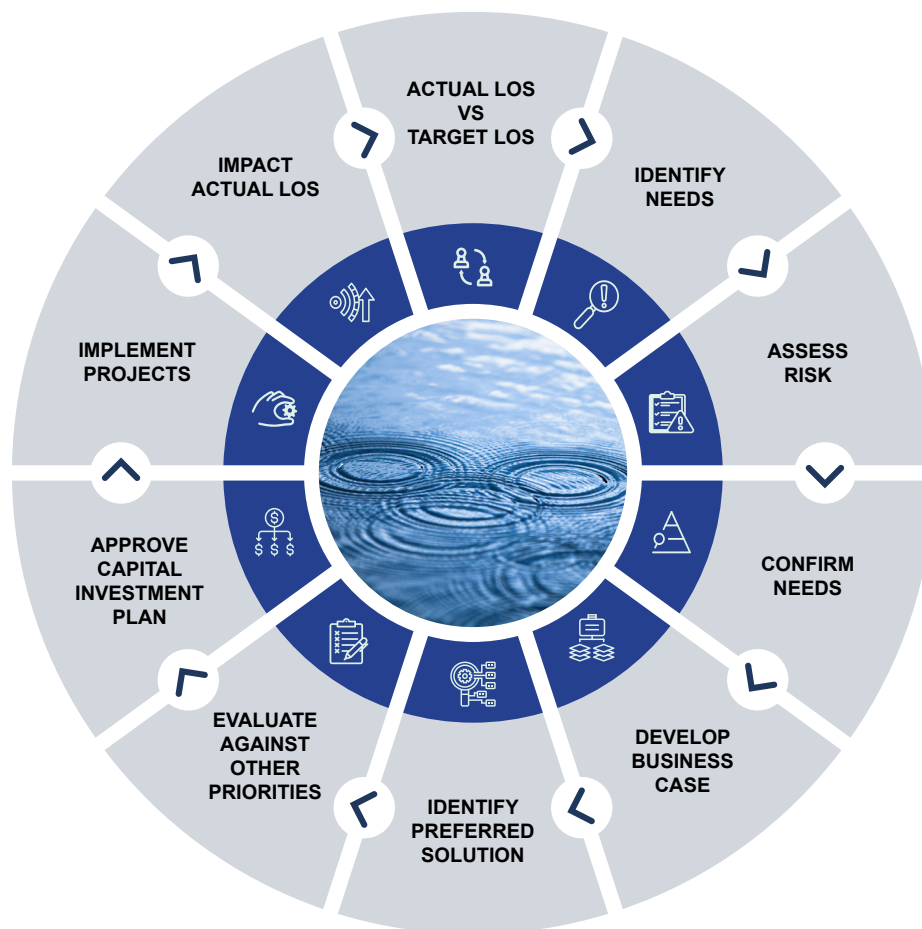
ACTUAL LOS VS TARGET LOS

IDENTIFY NEEDS

ASSESS RISK

CONFIRM NEEDS

DEVELOP BUSINESS CASE

IDENTIFY PREFERRED SOLUTION

EVALUATE AGAINST OTHER PRIORITIES

APPROVE CAPITAL INVESTMENT PLAN

IMPLEMENT PROJECTS

IMPACT ACTUAL LOS